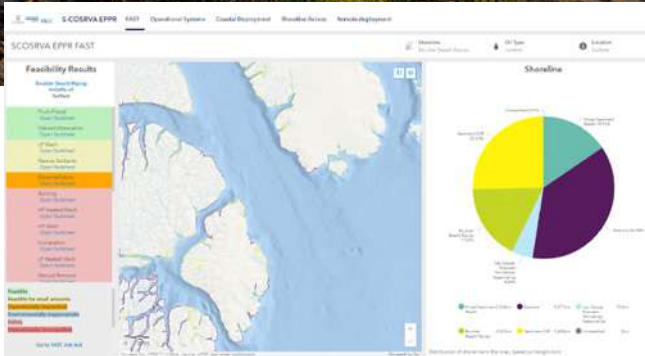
S-COSRVA EPPR FAST Operational Systems Coastal Deployment Shoreline Access Remote deployment

SCOSRVA EPPR FAST

Shoreline

Oil Type

Location

Feasibility Results

Shoreline

Flush-Flood

Natural Attenuation

Burning

Go to FAST Job Aid